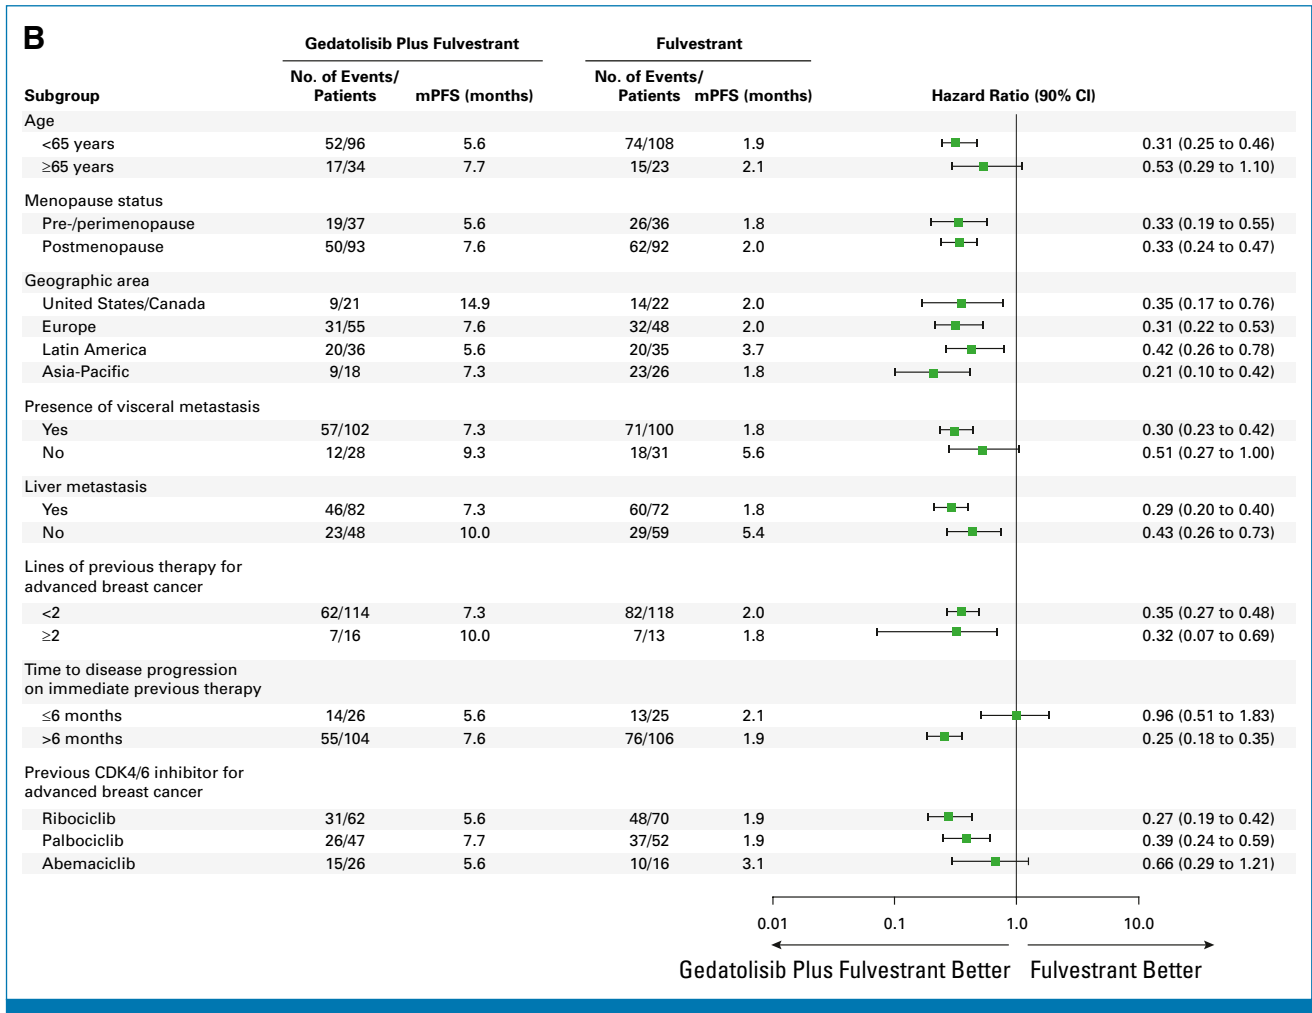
B

| Subgroup | Gedatolisib Plus Fulvestrant No. of Events/ Patients | Gedatolisib Plus Fulvestrant mPFS (months) | Fulvestrant No. of Events/ Patients | Fulvestrant mPFS (months) | Hazard Ratio (90% CI) |
|---|---|---|---|---|---|
| Age | | | | | |
| <65 years | 52/96 | 5.6 | 74/108 | 1.9 | 0.31 (0.25 to 0.46) |
| ≥65 years | 17/34 | 7.7 | 15/23 | 2.1 | 0.53 (0.29 to 1.10) |
| Menopause status | | | | | |
| Pre-/perimenopause | 19/37 | 5.6 | 26/36 | 1.8 | 0.33 (0.19 to 0.55) |
| Postmenopause | 50/93 | 7.6 | 62/92 | 2.0 | 0.33 (0.24 to 0.47) |
| Geographic area | | | | | |
| United States/Canada | 9/21 | 14.9 | 14/22 | 2.0 | 0.35 (0.17 to 0.76) |
| Europe | 31/55 | 7.6 | 32/48 | 2.0 | 0.31 (0.22 to 0.53) |
| Latin America | 20/36 | 5.6 | 20/35 | 3.7 | 0.42 (0.26 to 0.78) |
| Asia-Pacific | 9/18 | 7.3 | 23/26 | 1.8 | 0.21 (0.10 to 0.42) |
| Presence of visceral metastasis | | | | | |
| Yes | 57/102 | 7.3 | 71/100 | 1.8 | 0.30 (0.23 to 0.42) |
| No | 12/28 | 9.3 | 18/31 | 5.6 | 0.51 (0.27 to 1.00) |
| Liver metastasis | | | | | |
| Yes | 46/82 | 7.3 | 60/72 | 1.8 | 0.29 (0.20 to 0.40) |
| No | 23/48 | 10.0 | 29/59 | 5.4 | 0.43 (0.26 to 0.73) |
| Lines of previous therapy for advanced breast cancer | | | | | |
| <2 | 62/114 | 7.3 | 82/118 | 2.0 | 0.35 (0.27 to 0.48) |
| ≥2 | 7/16 | 10.0 | 7/13 | 1.8 | 0.32 (0.07 to 0.69) |
| Time to disease progression on immediate previous therapy | | | | | |
| ≤6 months | 14/26 | 5.6 | 13/25 | 2.1 | 0.96 (0.51 to 1.83) |
| >6 months | 55/104 | 7.6 | 76/106 | 1.9 | 0.25 (0.18 to 0.35) |
| Previous CDK4/6 inhibitor for advanced breast cancer | | | | | |
| Ribociclib | 31/62 | 5.6 | 48/70 | 1.9 | 0.27 (0.19 to 0.42) |
| Palbociclib | 26/47 | 7.7 | 37/52 | 1.9 | 0.39 (0.24 to 0.59) |
| Abemaciclib | 15/26 | 5.6 | 10/16 | 3.1 | 0.66 (0.29 to 1.21) |

0.01 0.1 1.0 10.0

Gedatolisib Plus Fulvestrant Better Fulvestrant Better